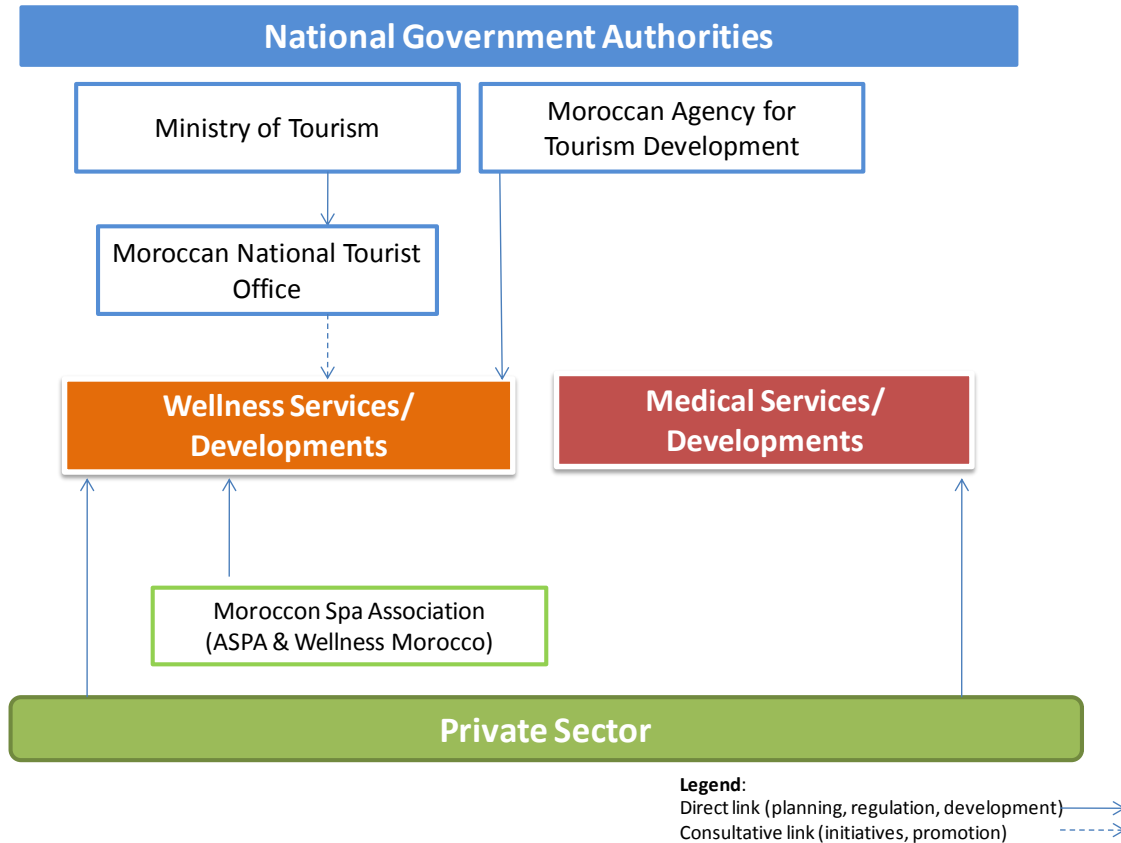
National Government Authorities

Ministry of Tourism

Moroccan Agency for Tourism Development

Moroccan National Tourist Office

Wellness Services/ Developments

Medical Services/ Developments

Moroccon Spa Association (ASPA & Wellness Morocco)

Private Sector

Legend:
Direct link (planning, regulation, development)
Consultative link (initiatives, promotion)